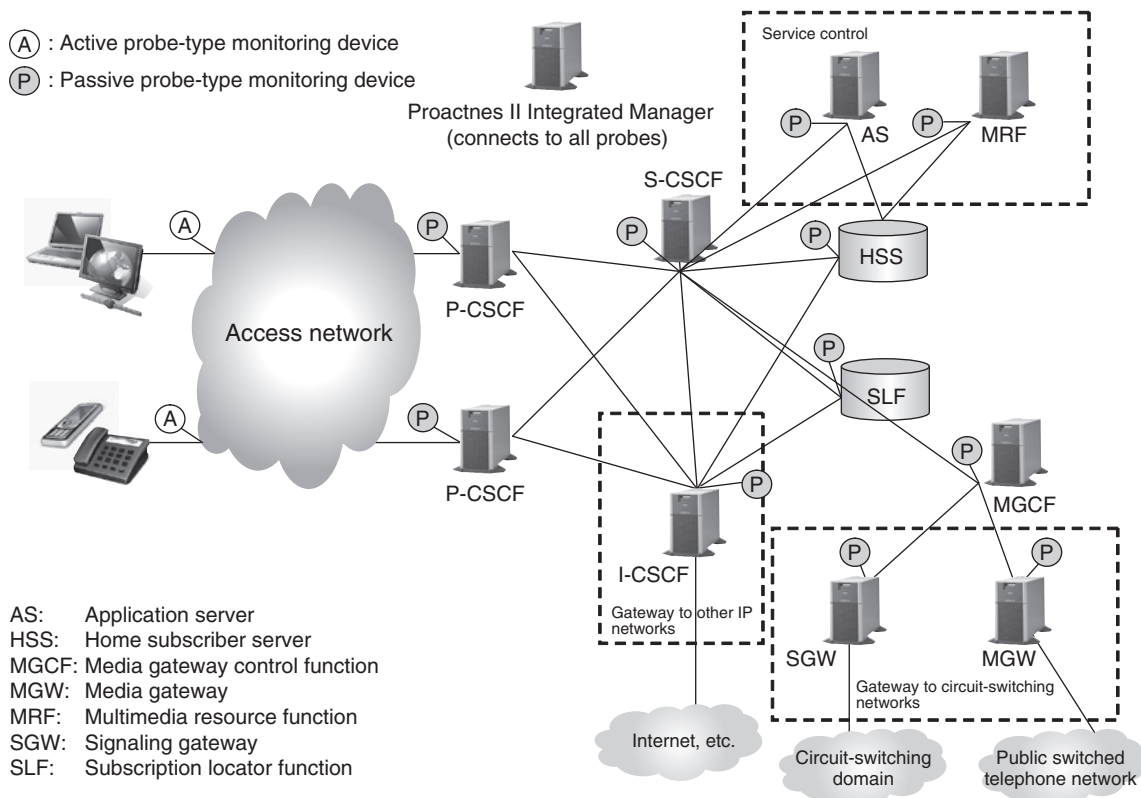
(A) : Active probe-type monitoring device
(P) : Passive probe-type monitoring device

Proactnes II Integrated Manager (connects to all probes)

Service control
P AS
P MRF

S-CSCF
P
P HSS

A
P
P-CSCF

Access network

P
SLF

A
P
P-CSCF

P
P
MGCF

I-CSCF
Gateway to other IP networks

P
P
SGW
MGW
Gateway to circuit-switching networks

AS: Application server
HSS: Home subscriber server
MGCF: Media gateway control function
MGW: Media gateway
MRF: Multimedia resource function
SGW: Signaling gateway
SLF: Subscription locator function

Internet, etc.
Circuit-switching domain
Public switched telephone network